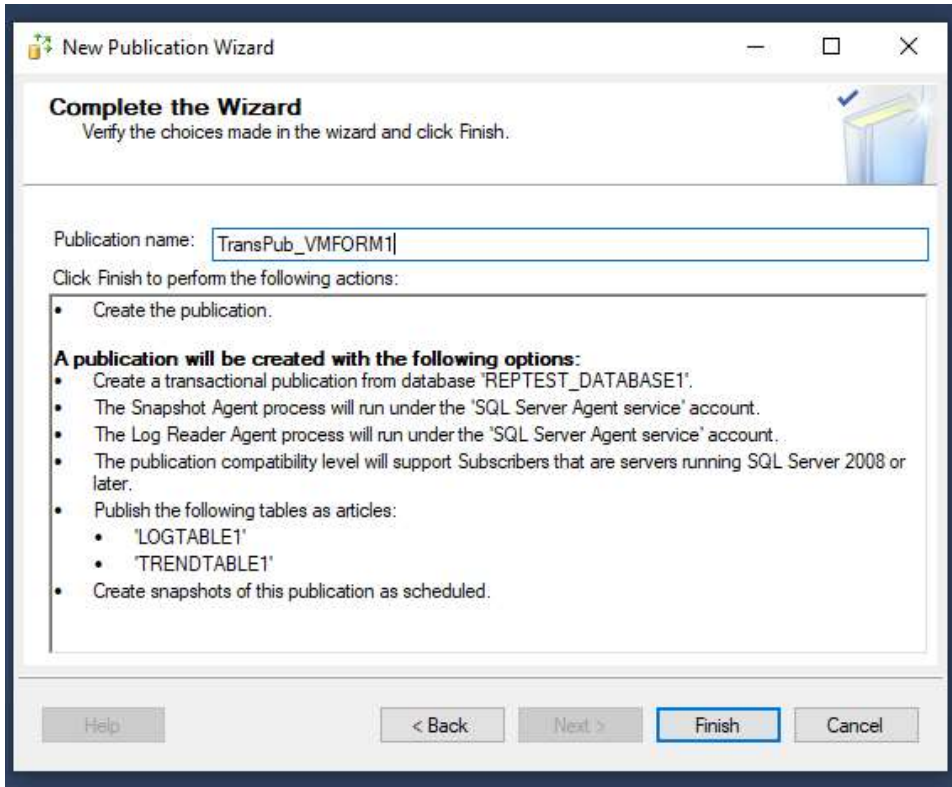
New Publication Wizard

Complete the Wizard
Verify the choices made in the wizard and click Finish.

Publication name: TransPub_VMFORM1

Click Finish to perform the following actions:

- Create the publication.

**A publication will be created with the following options:**
- Create a transactional publication from database 'REPTEST_DATABASE1'.
- The Snapshot Agent process will run under the 'SQL Server Agent service' account.
- The Log Reader Agent process will run under the 'SQL Server Agent service' account.
- The publication compatibility level will support Subscribers that are servers running SQL Server 2008 or later.
- Publish the following tables as articles:
  - 'LOGTABLE1'
  - 'TRENDTABLE1'
- Create snapshots of this publication as scheduled.

Help | < Back | Next > | Finish | Cancel